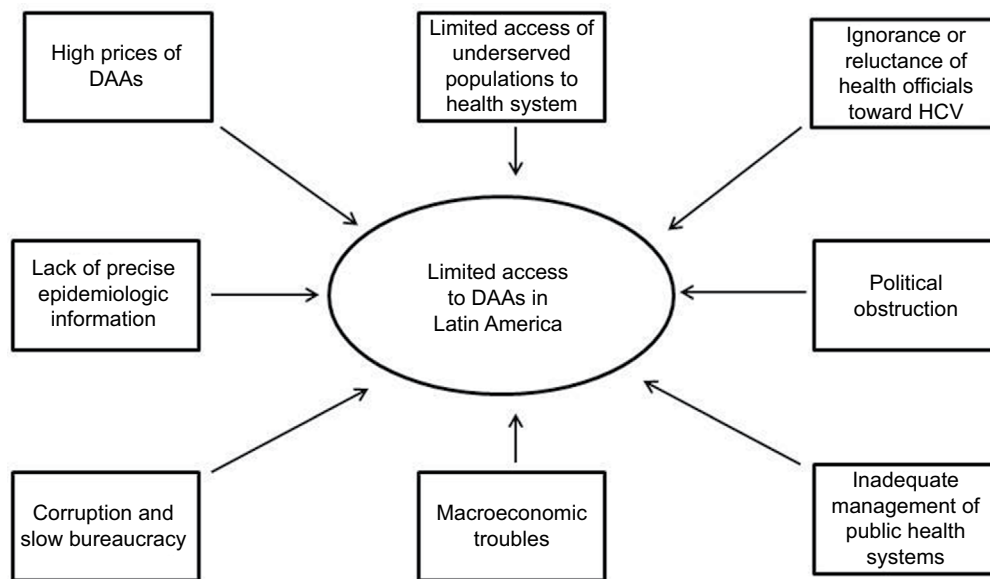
High prices of DAAs

Limited access of underserved populations to health system

Ignorance or reluctance of health officials toward HCV

Lack of precise epidemiologic information

Limited access to DAAs in Latin America

Political obstruction

Corruption and slow bureaucracy

Macroeconomic troubles

Inadequate management of public health systems